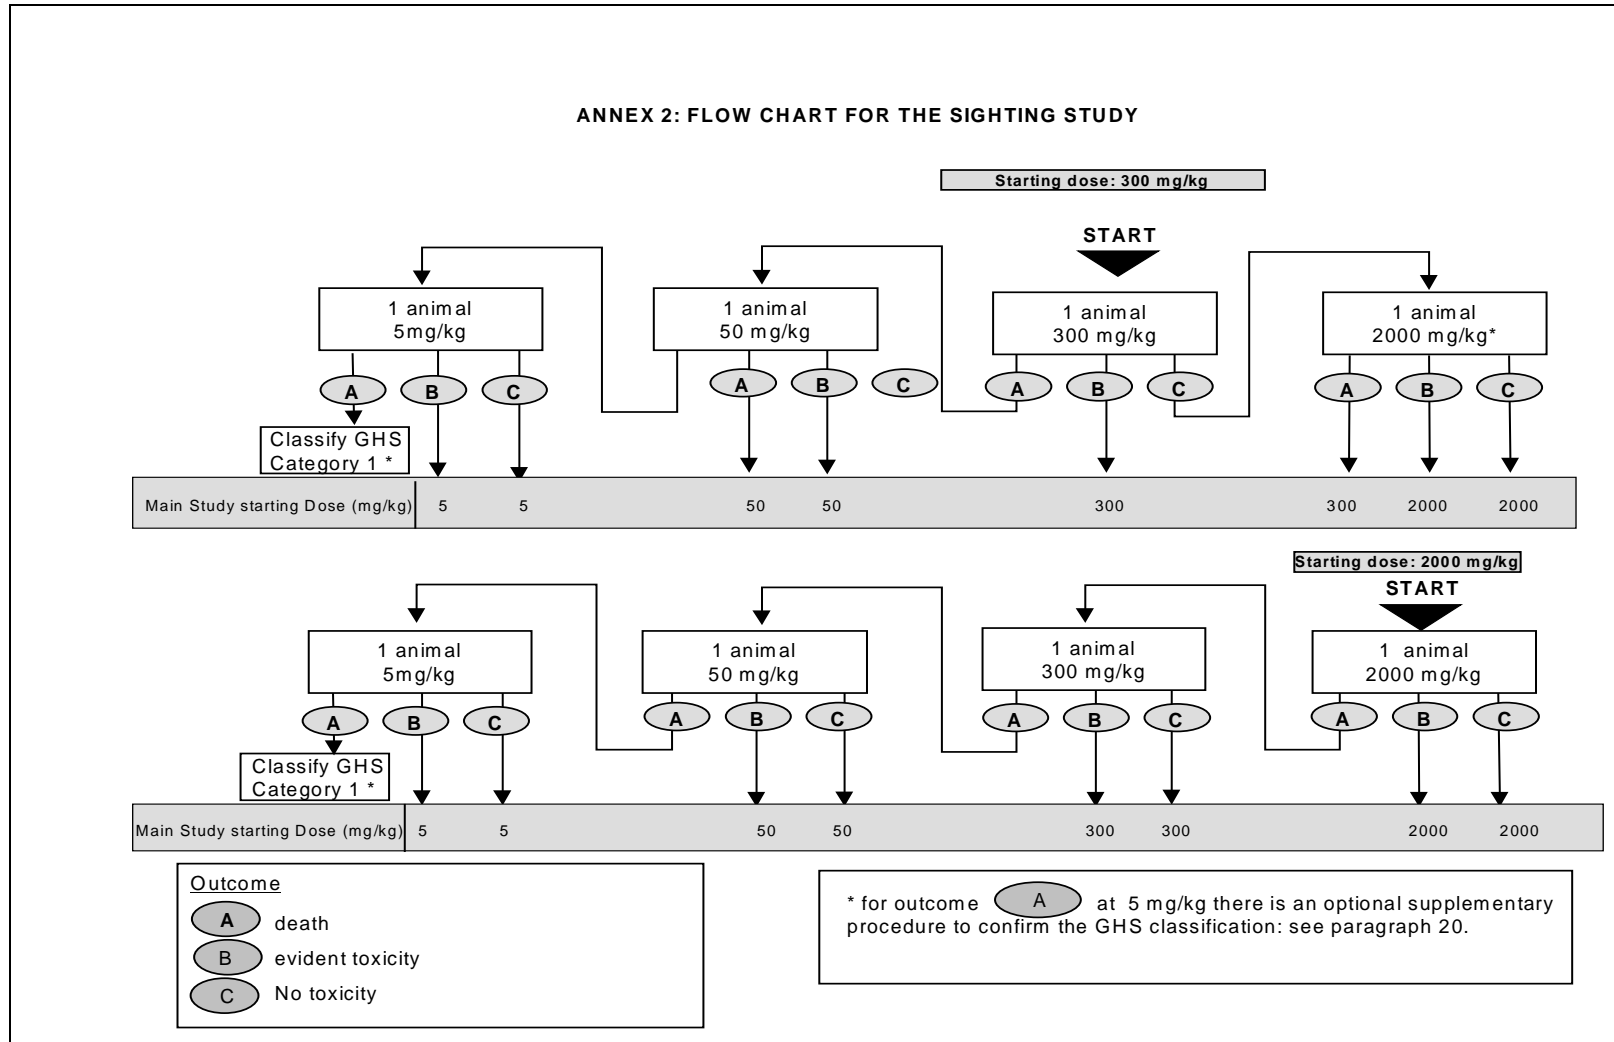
ANNEX 2: FLOW CHART FOR THE SIGHTING STUDY

Starting dose: 300 mg/kg

START

1 animal
5mg/kg

A B C

Classify GHS Category 1 *

1 animal
50 mg/kg

A B C

1 animal
300 mg/kg

A B C

1 animal
2000 mg/kg*

A B C

| Main Study starting Dose (mg/kg) | 5 | 5 | 50 | 50 | 300 | 300 | 2000 | 2000 |
|---|---|---|---|---|---|---|---|---|

Starting dose: 2000 mg/kg

START

1 animal
5mg/kg

A B C

Classify GHS Category 1 *

1 animal
50 mg/kg

A B C

1 animal
300 mg/kg

A B C

1 animal
2000 mg/kg

A B C

| Main Study starting Dose (mg/kg) | 5 | 5 | 50 | 50 | 300 | 300 | 2000 | 2000 |
|---|---|---|---|---|---|---|---|---|

Outcome
A death
B evident toxicity
C No toxicity

* for outcome A at 5 mg/kg there is an optional supplementary procedure to confirm the GHS classification: see paragraph 20.